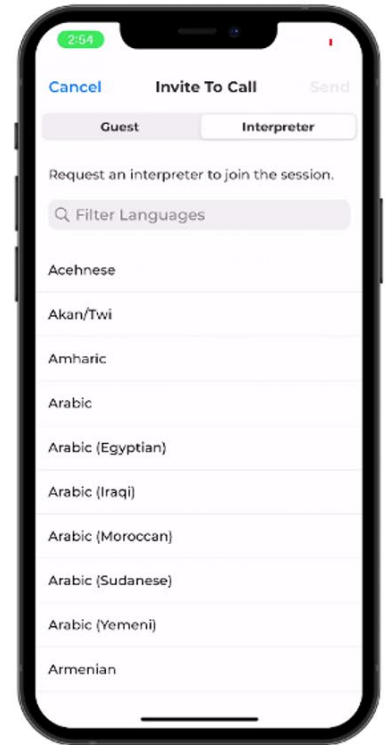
2:54

Cancel Invite To Call Send

Guest Interpreter

Request an interpreter to join the session.

Filter Languages

Acehnese

Akan/Twi

Amharic

Arabic

Arabic (Egyptian)

Arabic (Iraqi)

Arabic (Moroccan)

Arabic (Sudanese)

Arabic (Yemeni)

Armenian